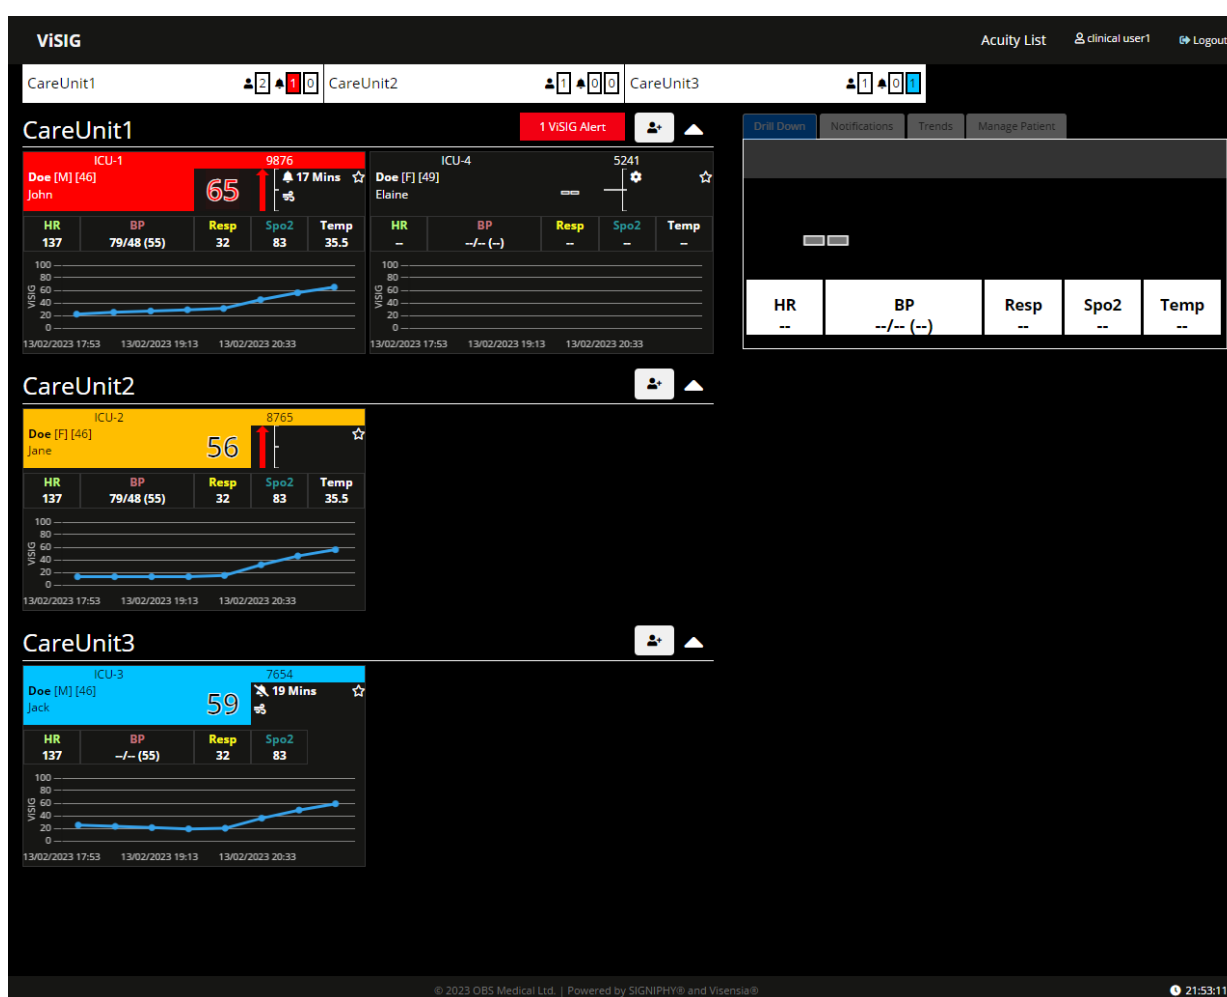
ViSIG

Acuity List clinical user1 Logout

CareUnit1 2 1 0 CareUnit2 1 0 0 CareUnit3 1 0 1

CareUnit1

1 ViSIG Alert

ICU-1 9876
Doe [M] [46]
John
65
17 Mins

| HR | BP | Resp | Spo2 | Temp |
|---|---|---|---|---|
| 137 | 79/48 (55) | 32 | 83 | 35.5 |

100
80
60
40
20
0
VISIG
13/02/2023 17:53 13/02/2023 19:13 13/02/2023 20:33

ICU-4 5241
Doe [F] [49]
Elaine

| HR | BP | Resp | Spo2 | Temp |
|---|---|---|---|---|
| -- | --/-- (--) | -- | -- | -- |

100
80
60
40
20
0
VISIG
13/02/2023 17:53 13/02/2023 19:13 13/02/2023 20:33

Drill Down Notifications Trends Manage Patient

| HR | BP | Resp | Spo2 | Temp |
|---|---|---|---|---|
| -- | --/-- (--) | -- | -- | -- |

CareUnit2

ICU-2 8765
Doe [F] [46]
Jane
56

| HR | BP | Resp | Spo2 | Temp |
|---|---|---|---|---|
| 137 | 79/48 (55) | 32 | 83 | 35.5 |

100
80
60
40
20
0
VISIG
13/02/2023 17:53 13/02/2023 19:13 13/02/2023 20:33

CareUnit3

ICU-3 7654
Doe [M] [46]
Jack
59
19 Mins

| HR | BP | Resp | Spo2 |
|---|---|---|---|
| 137 | --/-- (55) | 32 | 83 |

100
80
60
40
20
0
VISIG
13/02/2023 17:53 13/02/2023 19:13 13/02/2023 20:33

© 2023 OBS Medical Ltd. | Powered by SIGNIPHY® and Visensia®

21:53:11